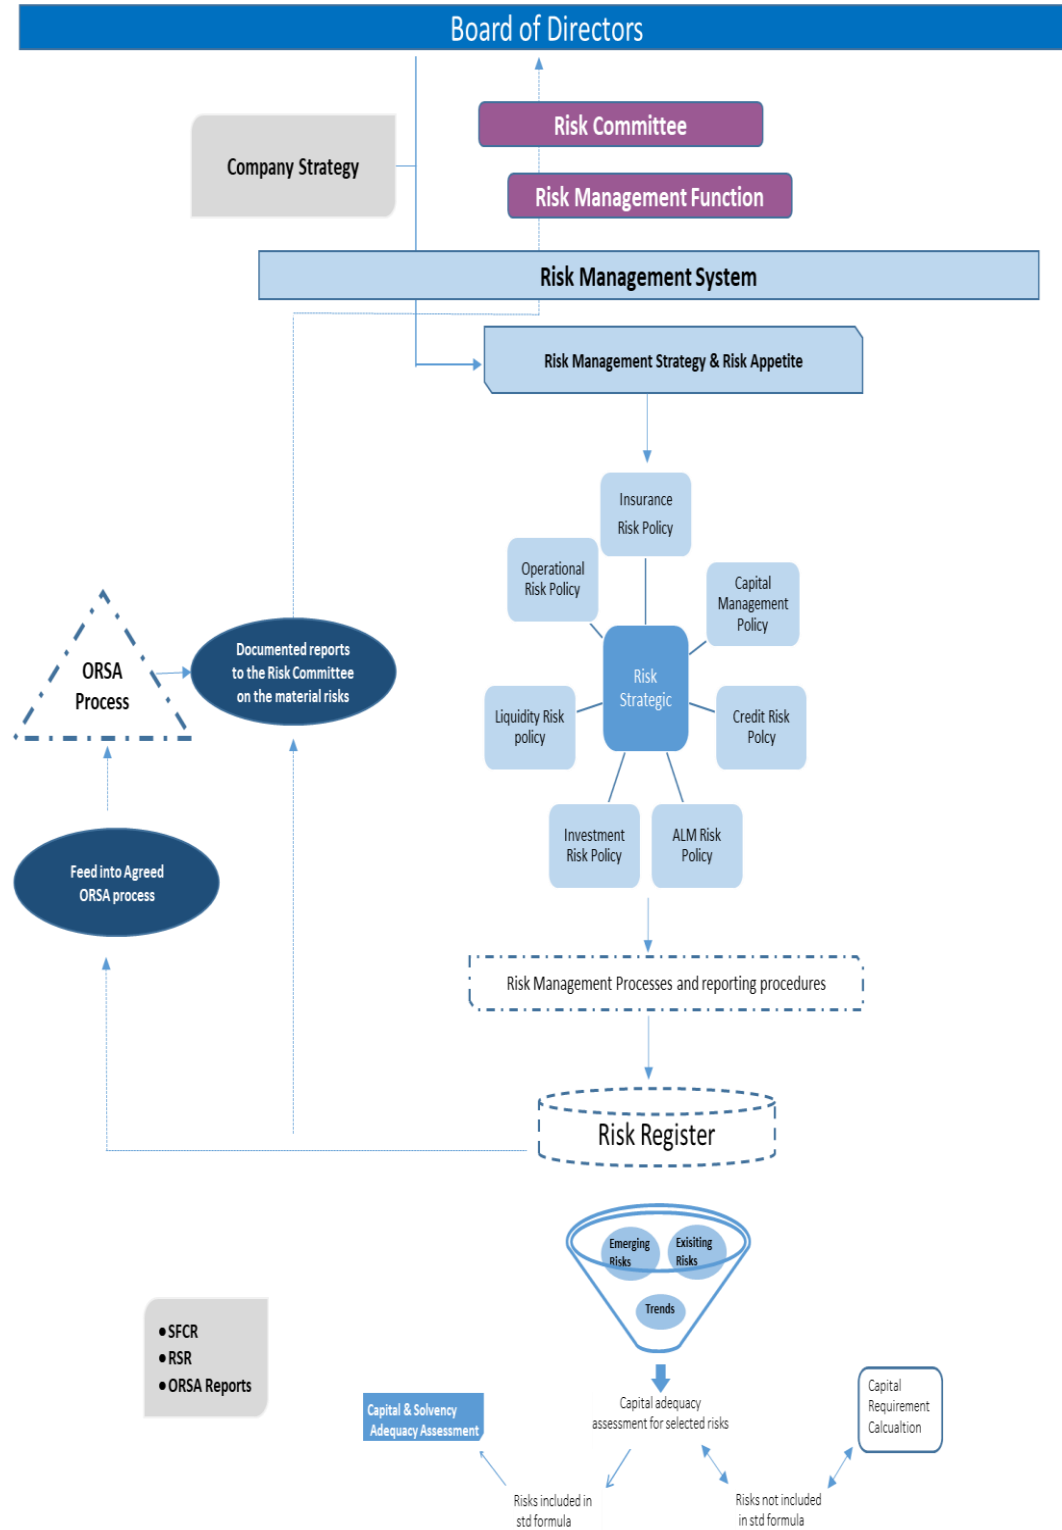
Board of Directors

Risk Committee

Company Strategy

Risk Management Function

Risk Management System

Risk Management Strategy & Risk Appetite

Insurance Risk Policy

Operational Risk Policy

Capital Management Policy

Risk Strategic

Liquidity Risk policy

Credit Risk Polcy

Investment Risk Policy

ALM Risk Policy

ORSA Process

Documented reports to the Risk Committee on the material risks

Feed into Agreed ORSA process

Risk Management Processes and reporting procedures

Risk Register

Emerging Risks

Exisiting Risks

Trends

• SFCR
• RSR
• ORSA Reports

Capital & Solvency Adequacy Assessment

Capital adequacy assessment for selected risks

Capital Requirement Calcualtion

Risks included in std formula

Risks not included in std formula